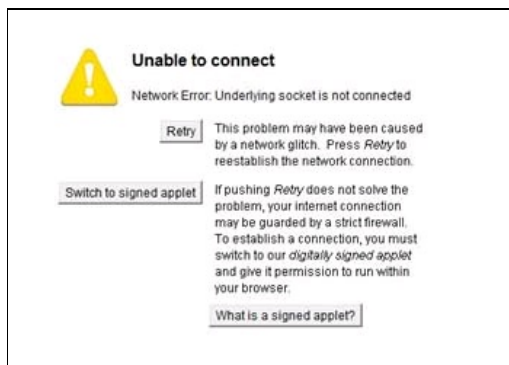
Unable to connect

Network Error: Underlying socket is not connected

Retry

This problem may have been caused by a network glitch. Press Retry to reestablish the network connection.

Switch to signed applet

If pushing Retry does not solve the problem, your internet connection may be guarded by a strict firewall. To establish a connection, you must switch to our digitally signed applet and give it permission to run within your browser.

What is a signed applet?